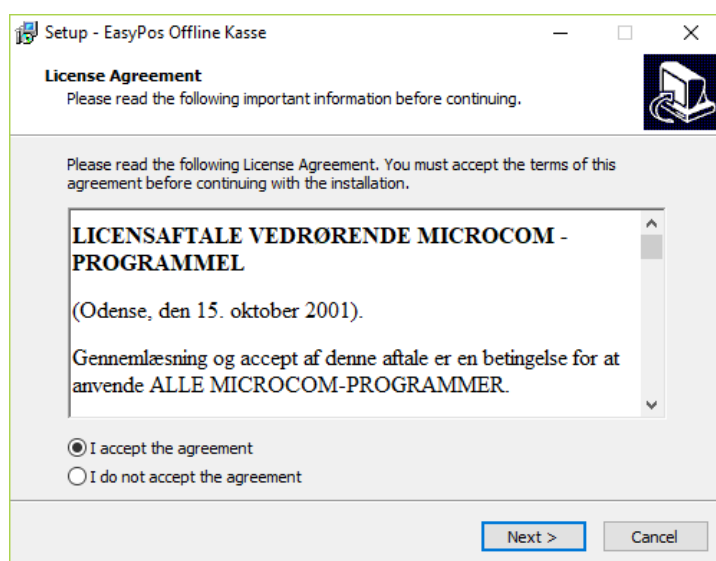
Setup - EasyPos Offline Kasse

License Agreement
Please read the following important information before continuing.

Please read the following License Agreement. You must accept the terms of this agreement before continuing with the installation.

LICENSAFTALE VEDRØRENDE MICROCOM - PROGRAMMEL

(Odense, den 15. oktober 2001).

Gennemlæsning og accept af denne aftale er en betingelse for at anvende ALLE MICROCOM-PROGRAMMER.

I accept the agreement
I do not accept the agreement

Next >
Cancel